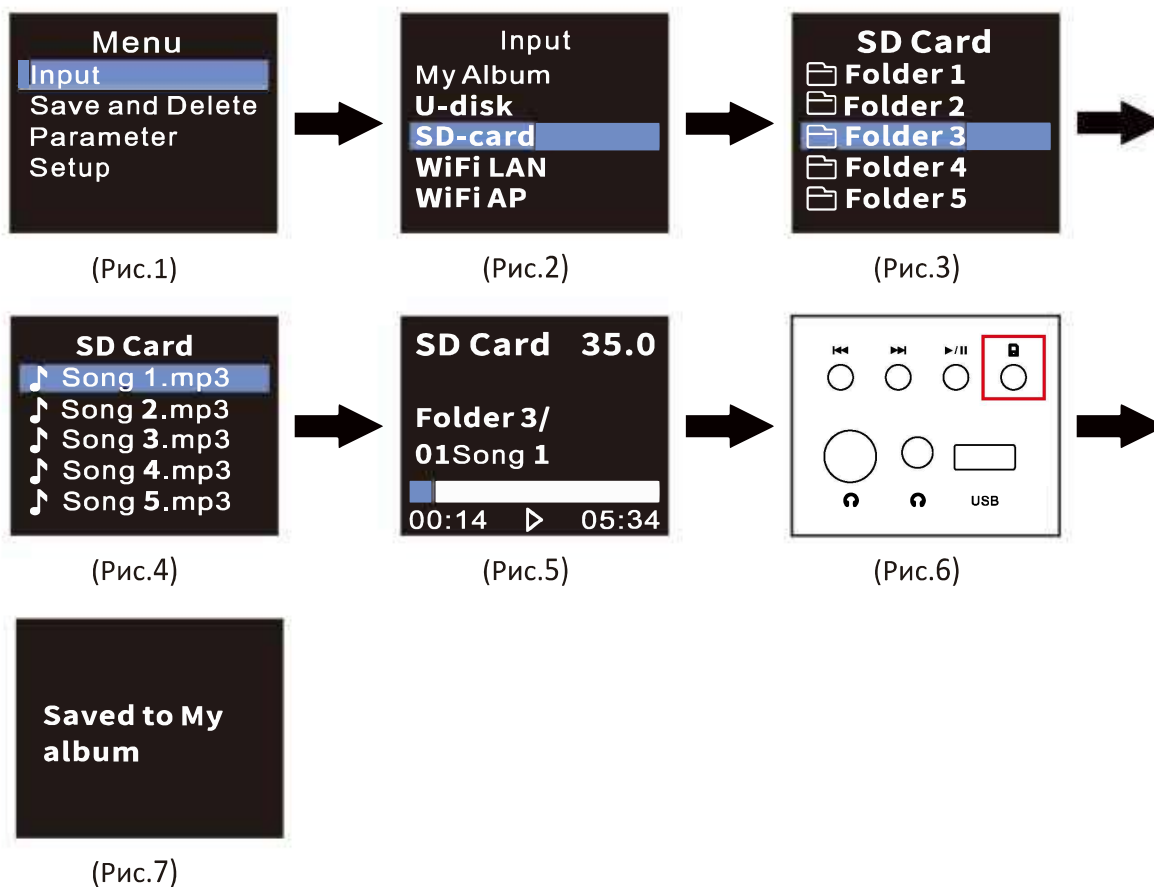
Menu
Input
Save and Delete
Parameter
Setup

(Рис.1)

Input
My Album
U-disk
SD-card
WiFi LAN
WiFi AP

(Рис.2)

SD Card
Folder 1
Folder 2
Folder 3
Folder 4
Folder 5

(Рис.3)

SD Card
Song 1.mp3
Song 2.mp3
Song 3.mp3
Song 4.mp3
Song 5.mp3

(Рис.4)

SD Card 35.0
Folder 3/
01Song 1
00:14 05:34

(Рис.5)

USB

(Рис.6)

Saved to My album

(Рис.7)